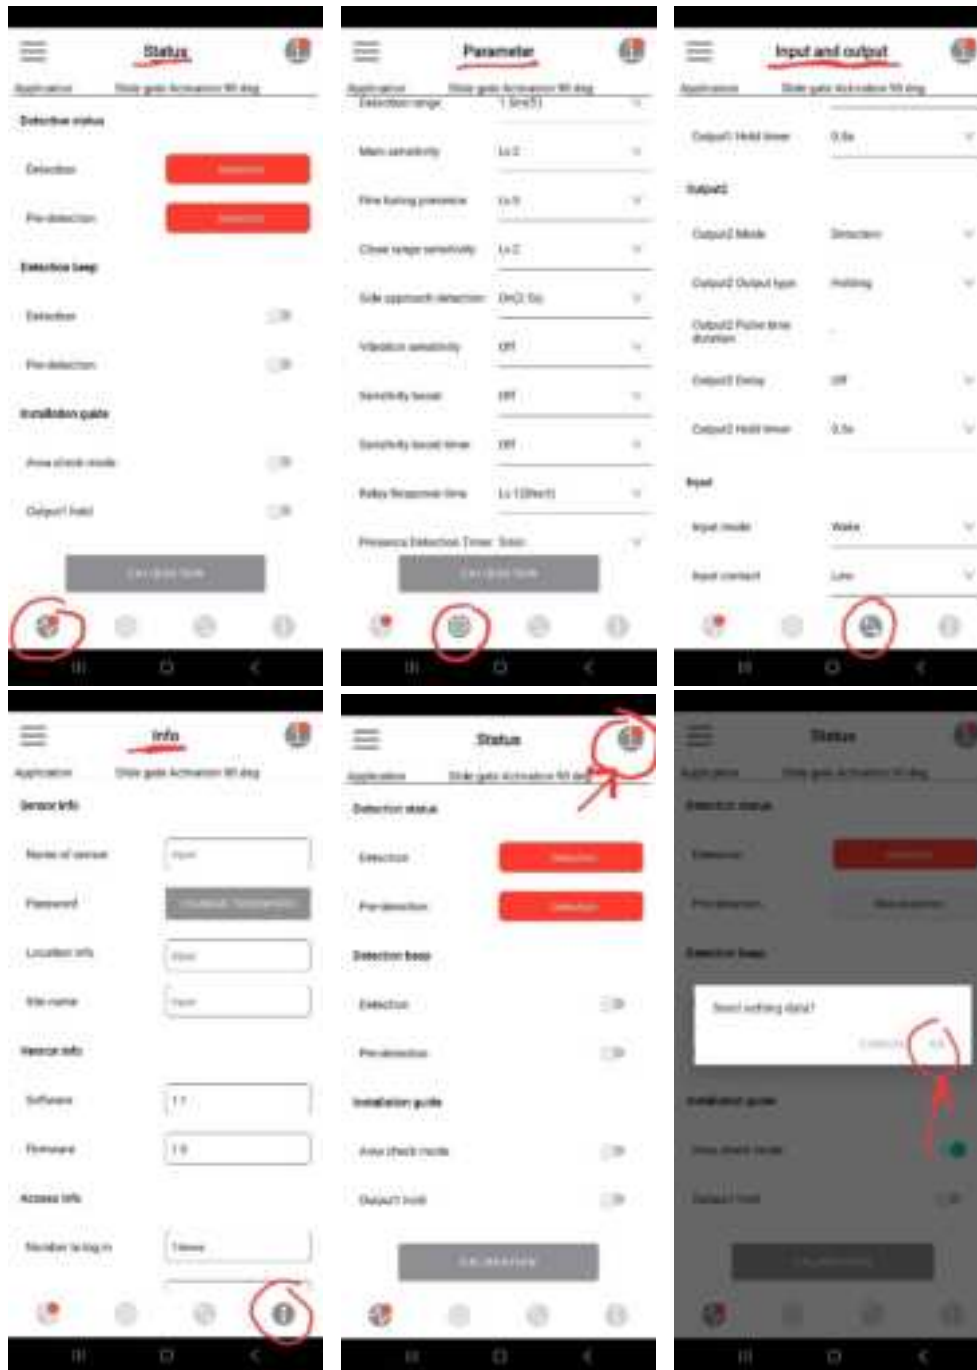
Status

Application Slide gate Activation 90 deg

Detection status

Detection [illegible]

Pre-detection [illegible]

Detection beep

Detection

Pre-detection

Installation guide

Area check mode

Output1 hold

CALIBRATION

Parameter

Application Slide gate Activation 90 deg

Detection range 1.5m(5)

Main sensitivity Lv.2

Fine tuning presence Lv.5

Close range sensitivity Lv.2

Side approach detection On(2.5s)

Vibration sensitivity Off

Sensitivity boost Off

Sensitivity boost time Off

Relay Response time Lv.1(20ms)

Presence Detection Timer 5min

CALIBRATION

Input and output

Application Slide gate Activation 90 deg

Output1 Hold timer 0.5s

Output2

Output2 Mode Detection

Output2 Output type Holding

Output2 Pulse time duration -

Output2 Delay Off

Output2 Hold timer 0.5s

Input

Input mode Wake

Input contact Low

Info

Application Slide gate Activation 90 deg

Sensor info

Name of sensor Input

Password CHANGE PASSWORD

Location info Input

Site name Input

Version info

Software 1.1

Firmware 1.9

Access info

Number to log in 1times

Status

Application Slide gate Activation 90 deg

Detection status

Detection Detection

Pre-detection Detection

Detection beep

Detection

Pre-detection

Installation guide

Area check mode

Output1 hold

CALIBRATION

Status

Application Slide gate Activation 90 deg

Detection status

Detection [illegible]

Pre-detection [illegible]

Detection beep

Send setting data?

CANCEL OK

Installation guide

Area check mode

Output1 hold

CALIBRATION